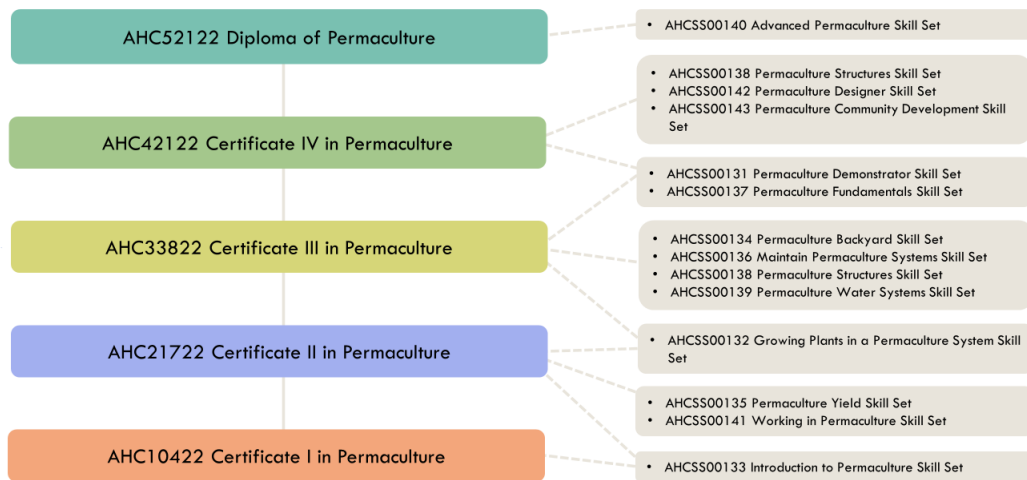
AHC52122 Diploma of Permaculture

- AHCSS00140 Advanced Permaculture Skill Set

AHC42122 Certificate IV in Permaculture

- AHCSS00138 Permaculture Structures Skill Set
- AHCSS00142 Permaculture Designer Skill Set
- AHCSS00143 Permaculture Community Development Skill Set

- AHCSS00131 Permaculture Demonstrator Skill Set
- AHCSS00137 Permaculture Fundamentals Skill Set

AHC33822 Certificate III in Permaculture

- AHCSS00134 Permaculture Backyard Skill Set
- AHCSS00136 Maintain Permaculture Systems Skill Set
- AHCSS00138 Permaculture Structures Skill Set
- AHCSS00139 Permaculture Water Systems Skill Set

AHC21722 Certificate II in Permaculture

- AHCSS00132 Growing Plants in a Permaculture System Skill Set

- AHCSS00135 Permaculture Yield Skill Set
- AHCSS00141 Working in Permaculture Skill Set

AHC10422 Certificate I in Permaculture

- AHCSS00133 Introduction to Permaculture Skill Set